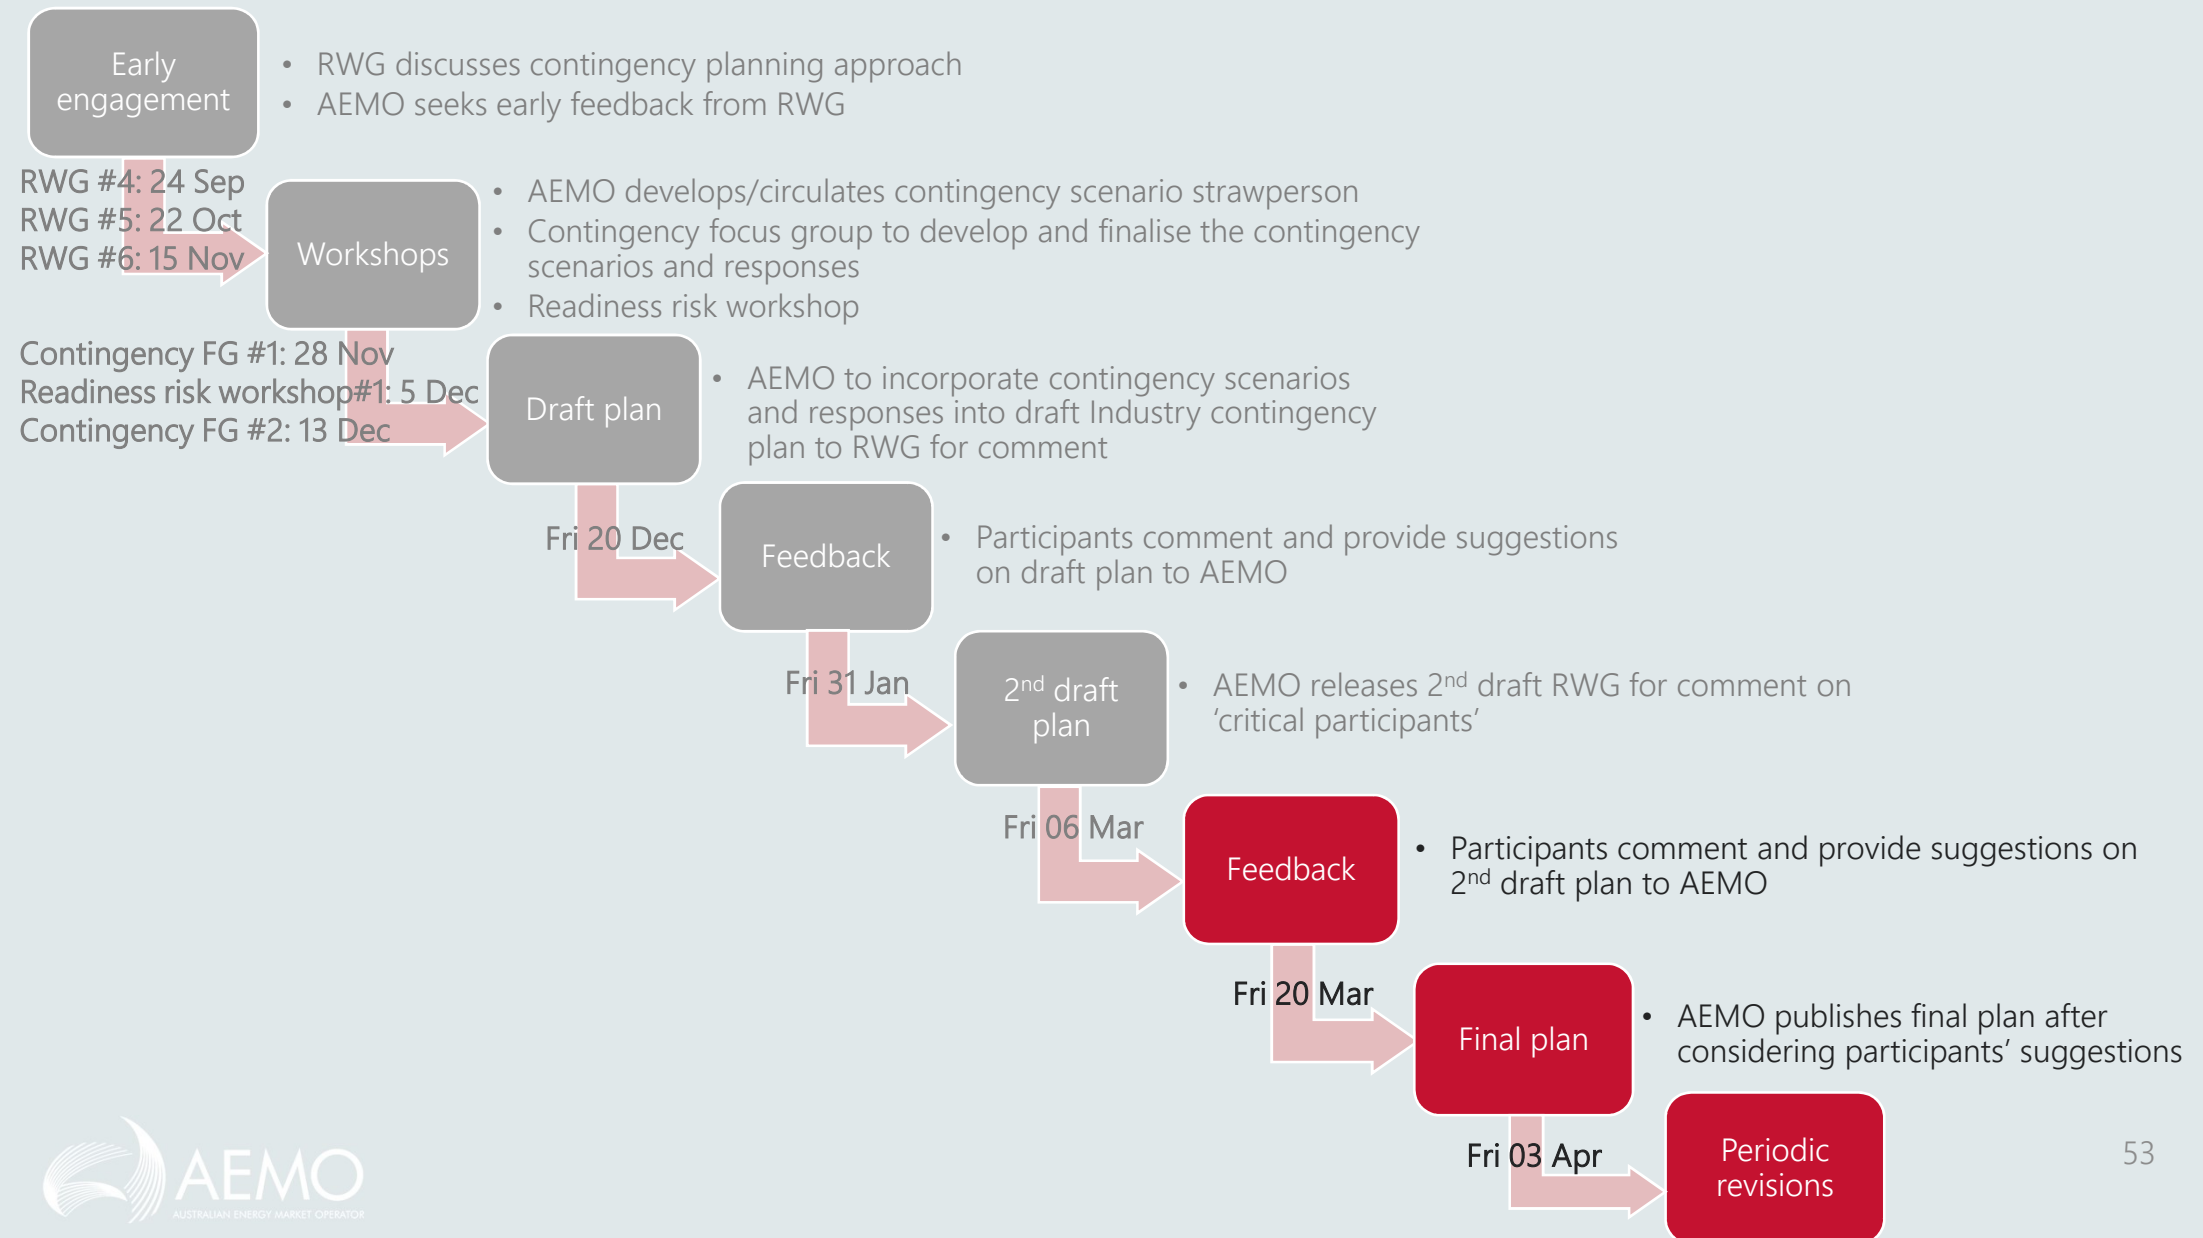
Early engagement

• RWG discusses contingency planning approach
• AEMO seeks early feedback from RWG

RWG #4: 24 Sep
RWG #5: 22 Oct
RWG #6: 15 Nov

Workshops

• AEMO develops/circulates contingency scenario strawperson
• Contingency focus group to develop and finalise the contingency scenarios and responses
• Readiness risk workshop

Contingency FG #1: 28 Nov
Readiness risk workshop#1: 5 Dec
Contingency FG #2: 13 Dec

Draft plan

• AEMO to incorporate contingency scenarios and responses into draft Industry contingency plan to RWG for comment

Fri 20 Dec

Feedback

• Participants comment and provide suggestions on draft plan to AEMO

Fri 31 Jan

2$^{nd}$ draft plan

• AEMO releases 2$^{nd}$ draft RWG for comment on 'critical participants'

Fri 06 Mar

Feedback

• Participants comment and provide suggestions on 2$^{nd}$ draft plan to AEMO

Fri 20 Mar

Final plan

• AEMO publishes final plan after considering participants' suggestions

Fri 03 Apr

Periodic revisions

AEMO
AUSTRALIAN ENERGY MARKET OPERATOR

53